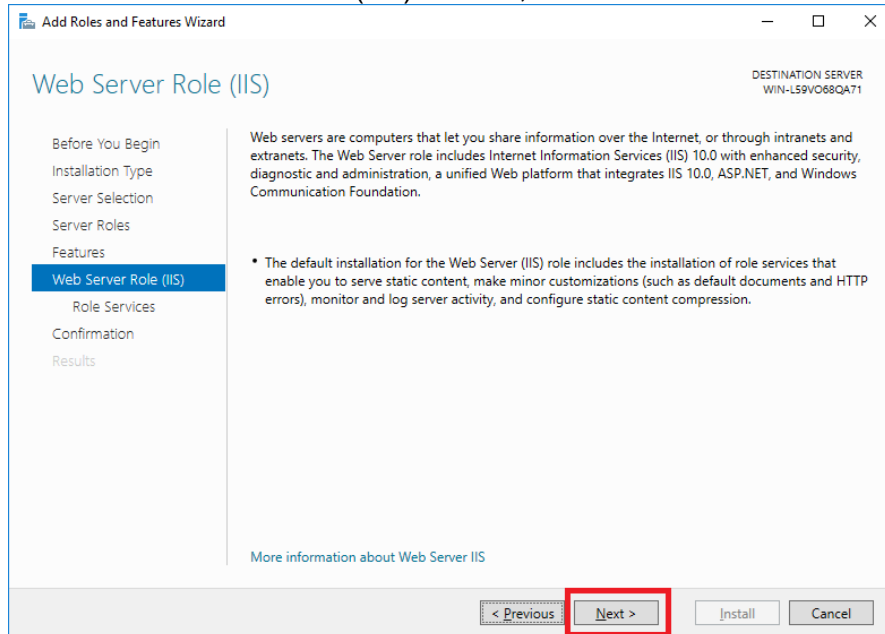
Add Roles and Features Wizard

Web Server Role (IIS)

DESTINATION SERVER
WIN-L59VO68QA71

Before You Begin
Installation Type
Server Selection
Server Roles
Features
Web Server Role (IIS)
Role Services
Confirmation
Results

Web servers are computers that let you share information over the Internet, or through intranets and extranets. The Web Server role includes Internet Information Services (IIS) 10.0 with enhanced security, diagnostic and administration, a unified Web platform that integrates IIS 10.0, ASP.NET, and Windows Communication Foundation.

• The default installation for the Web Server (IIS) role includes the installation of role services that enable you to serve static content, make minor customizations (such as default documents and HTTP errors), monitor and log server activity, and configure static content compression.

More information about Web Server IIS

< Previous   Next >   Install   Cancel